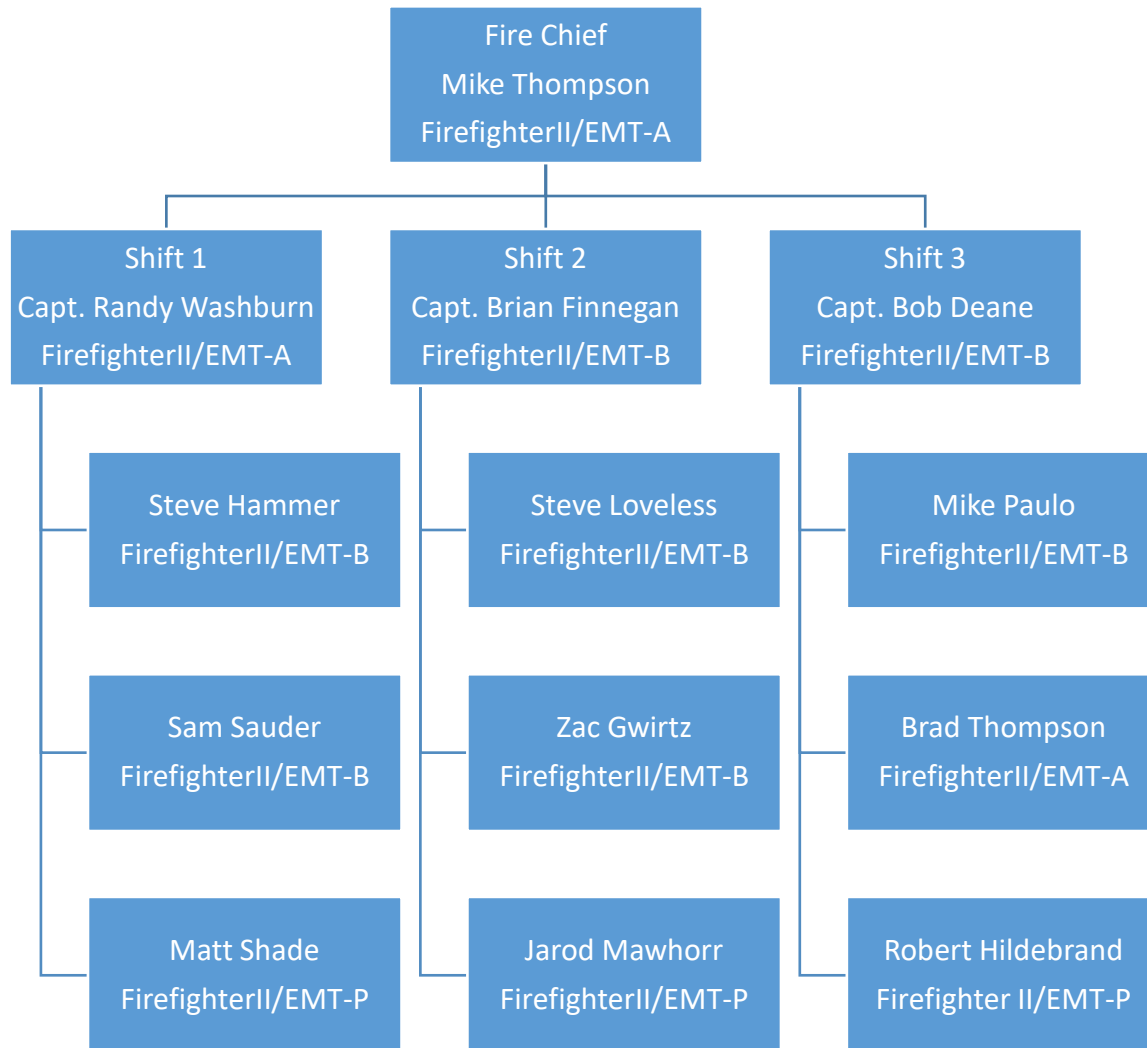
Fire Chief
Mike Thompson
FirefighterII/EMT-A

Shift 1
Capt. Randy Washburn
FirefighterII/EMT-A

Steve Hammer
FirefighterII/EMT-B

Sam Sauder
FirefighterII/EMT-B

Matt Shade
FirefighterII/EMT-P

Shift 2
Capt. Brian Finnegan
FirefighterII/EMT-B

Steve Loveless
FirefighterII/EMT-B

Zac Gwirtz
FirefighterII/EMT-B

Jarod Mawhorr
FirefighterII/EMT-P

Shift 3
Capt. Bob Deane
FirefighterII/EMT-B

Mike Paulo
FirefighterII/EMT-B

Brad Thompson
FirefighterII/EMT-A

Robert Hildebrand
Firefighter II/EMT-P